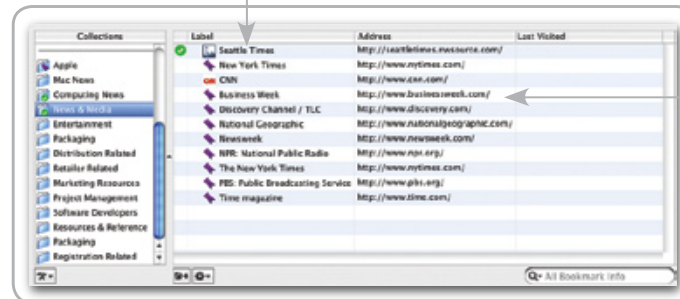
Collections

Apple
Mac News
Computing News
News & Media
Entertainment
Packaging
Distribution Related
Retailer Related
Marketing Resources
Project Management
Software Developers
Resources & Reference
Packaging
Registration Related

| Label | Address | Last Visited |
|---|---|---|
| Seattle Times | http://seattletimes.nwsource.com/ | |
| New York Times | http://www.nytimes.com/ | |
| CNN | http://www.cnn.com/ | |
| Business Week | http://www.businessweek.com/ | |
| Discovery Channel / TLC | http://www.discovery.com/ | |
| National Geographic | http://www.nationalgeographic.com/ | |
| Newsweek | http://www.newsweek.com/ | |
| NPR: National Public Radio | http://www.npr.org/ | |
| The New York Times | http://www.nytimes.com/ | |
| PBS: Public Broadcasting Service | http://www.pbs.org/ | |
| Time magazine | http://www.time.com/ | |

All Bookmark Info